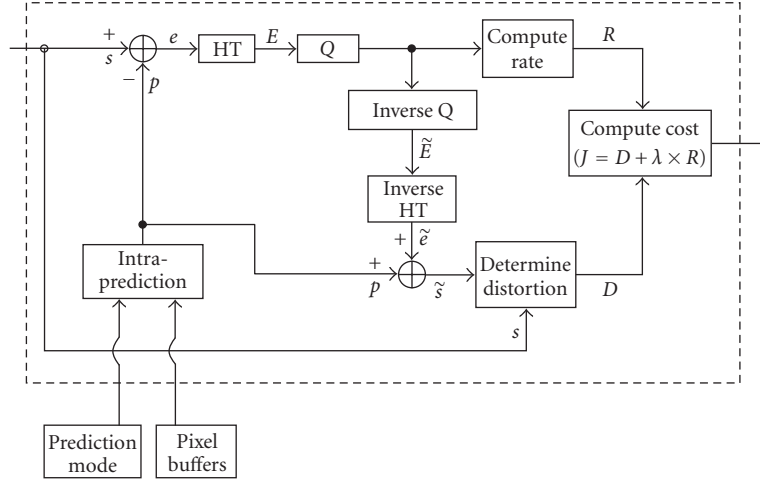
+
$s$
$e$
HT
$E$
$Q$
Compute rate
$R$
−
$p$
Inverse Q
$\tilde{E}$
Compute cost
$(J = D + \lambda \times R)$
Inverse HT
+
$\tilde{e}$
Intra-prediction
+
$p$
$\tilde{s}$
Determine distortion
$D$
$s$
Prediction mode
Pixel buffers